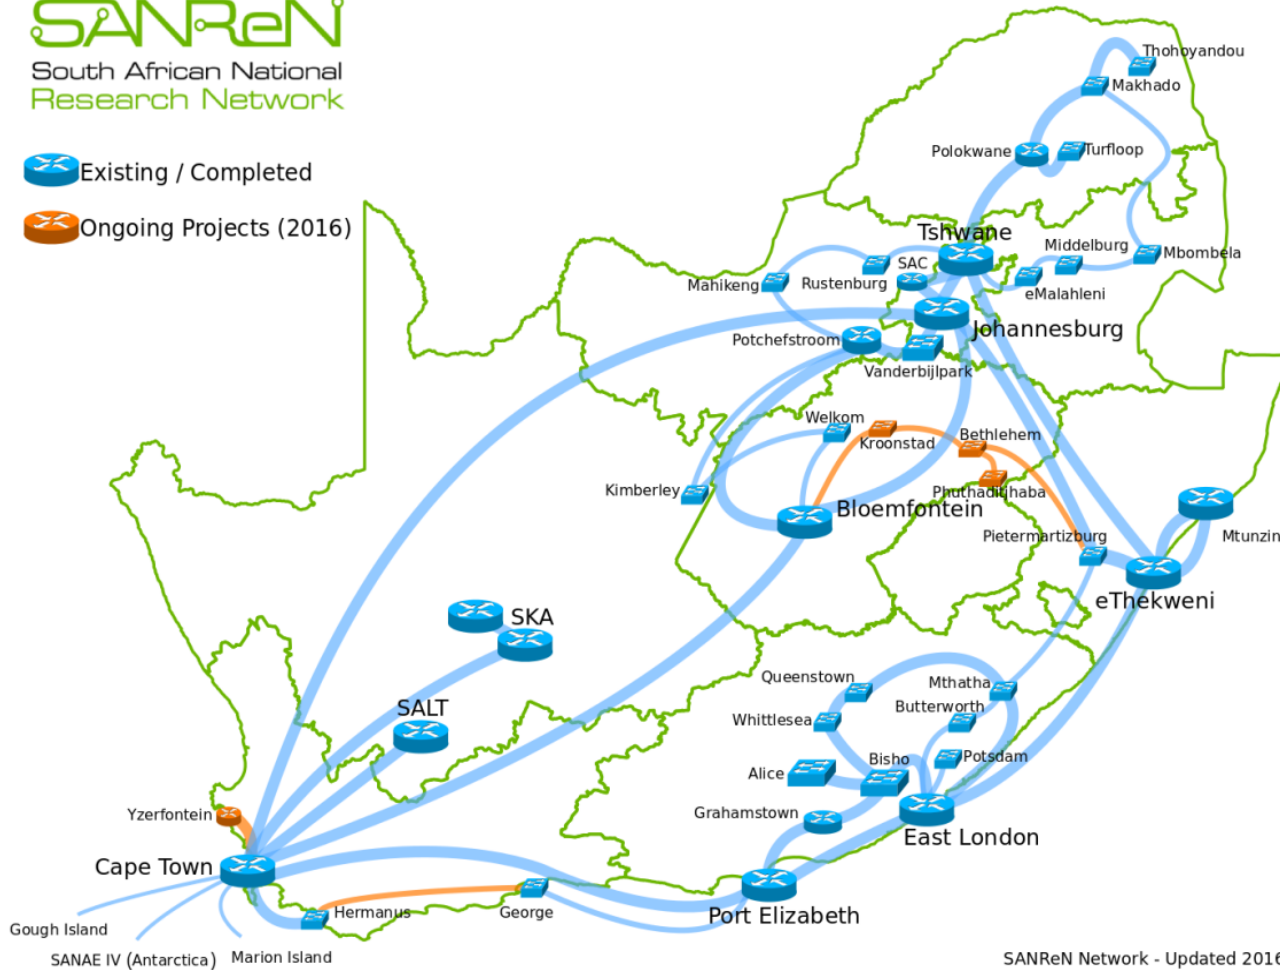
SANReN
South African National
Research Network

Existing / Completed
Ongoing Projects (2016)

Thohoyandou
Makhado
Polokwane
Turfloop
Tshwane
Middelburg
Mbombela
SAC
Mahikeng
Rustenburg
eMalahleni
Johannesburg
Potchefstroom
Vanderbijlpark
Welkom
Kroonstad
Bethlehem
Kimberley
Phuthaditjhaba
Bloemfontein
Pietermaritzburg
Mtunzin
eThekweni
SKA
SALT
Queenstown
Mthatha
Butterworth
Whittlesea
Bisho
Potsdam
Alice
Grahamstown
East London
Yzerfontein
Cape Town
Port Elizabeth
Hermanus
George
Gough Island
SANAE IV (Antarctica)
Marion Island
SANReN Network - Updated 2016